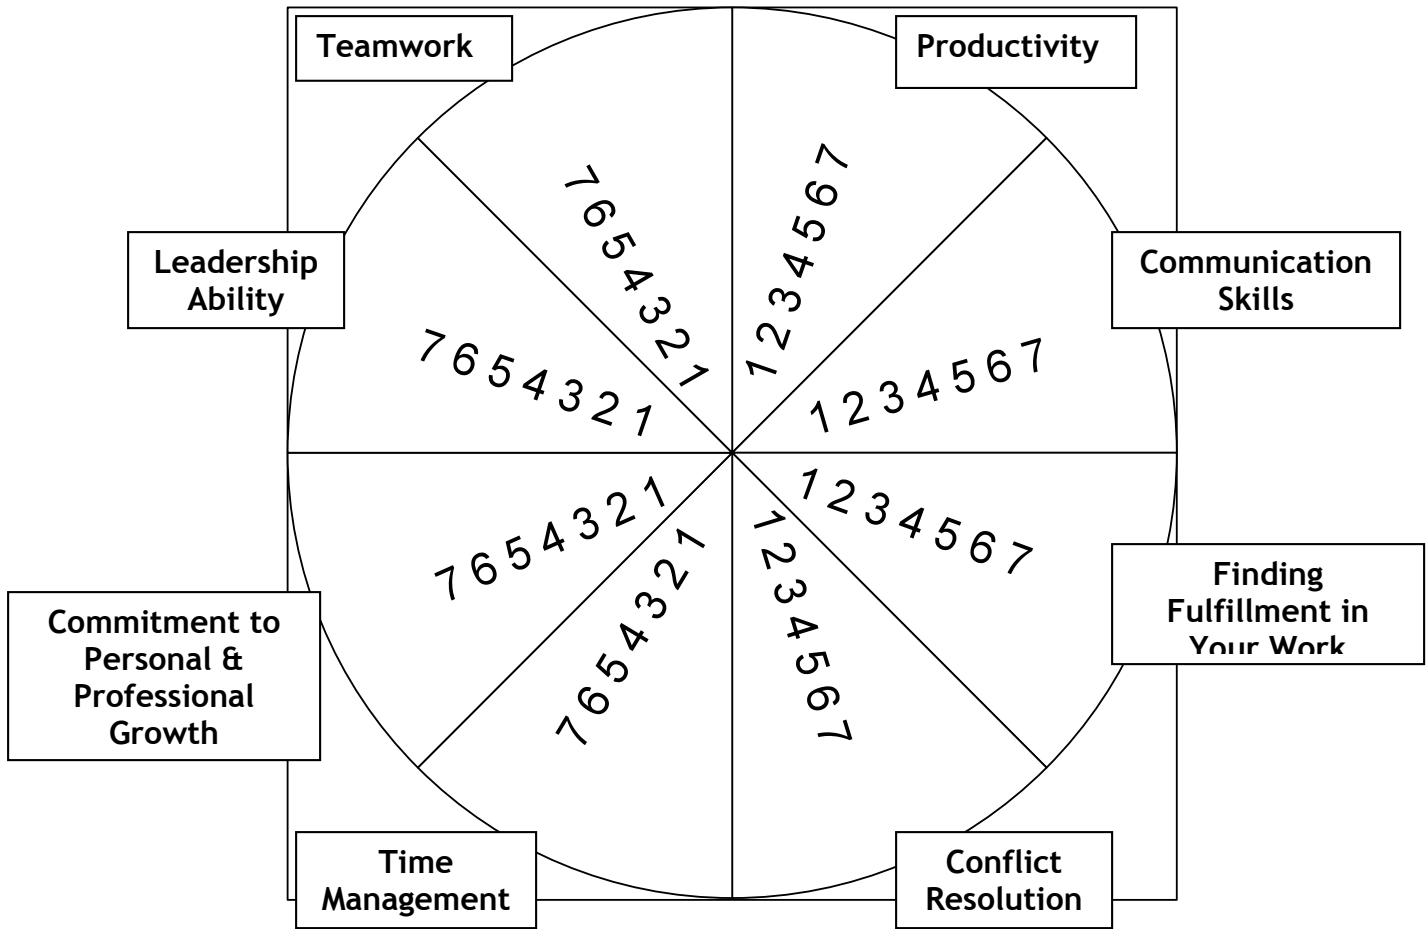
Teamwork

Productivity

Leadership Ability

Communication Skills

7 6 5 4 3 2 1

1 2 3 4 5 6 7

7 6 5 4 3 2 1

1 2 3 4 5 6 7

7 6 5 4 3 2 1

1 2 3 4 5 6 7

Finding Fulfillment in Your Work

Commitment to Personal & Professional Growth

7 6 5 4 3 2 1

1 2 3 4 5 6 7

Time Management

Conflict Resolution